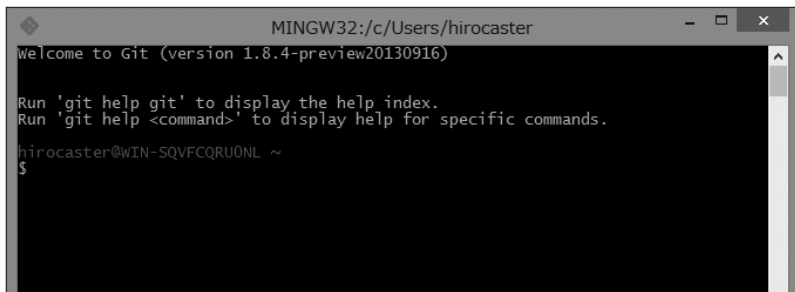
MINGW32:/c/Users/hirocaster

Welcome to Git (version 1.8.4-preview20130916)

Run 'git help git' to display the help index.
Run 'git help <command>' to display help for specific commands.

hirocaster@WIN-SQVFCQRU0NL ~
$